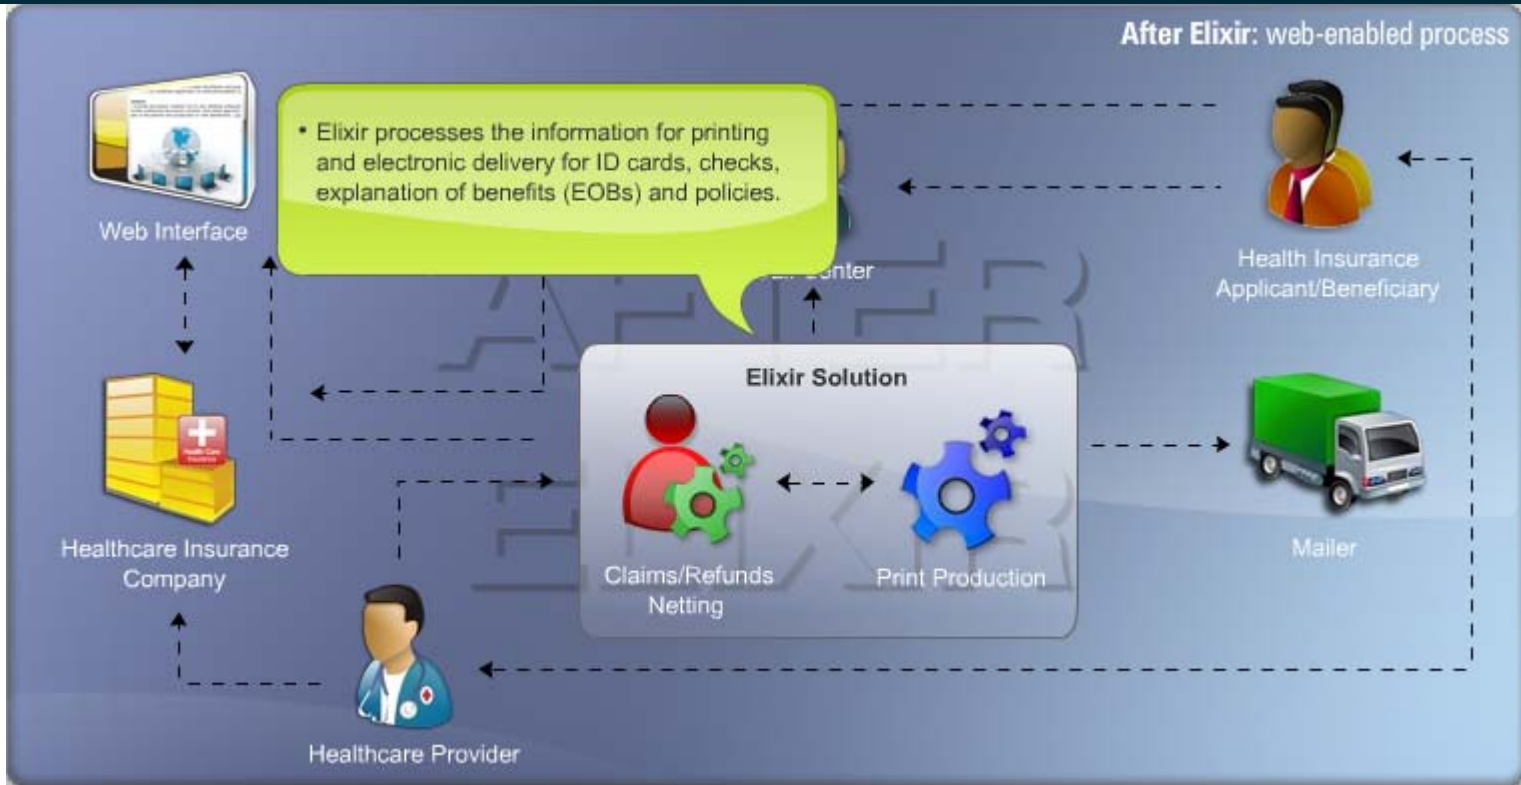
**After Elixir:** web-enabled process

• Elixir processes the information for printing and electronic delivery for ID cards, checks, explanation of benefits (EOBs) and policies.

Web Interface

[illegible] Center

Health Insurance Applicant/Beneficiary

Elixir Solution

Claims/Refunds Netting

Print Production

Mailer

Healthcare Insurance Company

Healthcare Provider

AFTER ELIXIR